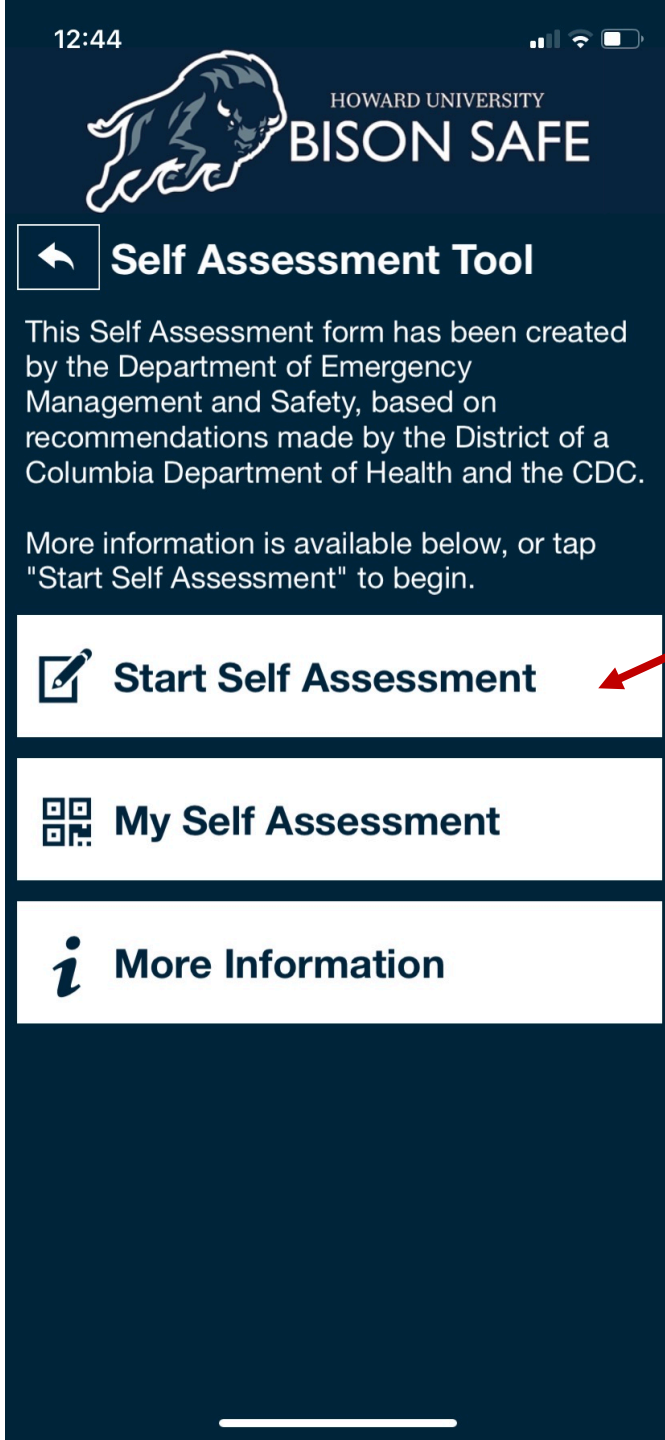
12:44

HOWARD UNIVERSITY
BISON SAFE

Self Assessment Tool

This Self Assessment form has been created by the Department of Emergency Management and Safety, based on recommendations made by the District of a Columbia Department of Health and the CDC.

More information is available below, or tap "Start Self Assessment" to begin.

Start Self Assessment

My Self Assessment

More Information